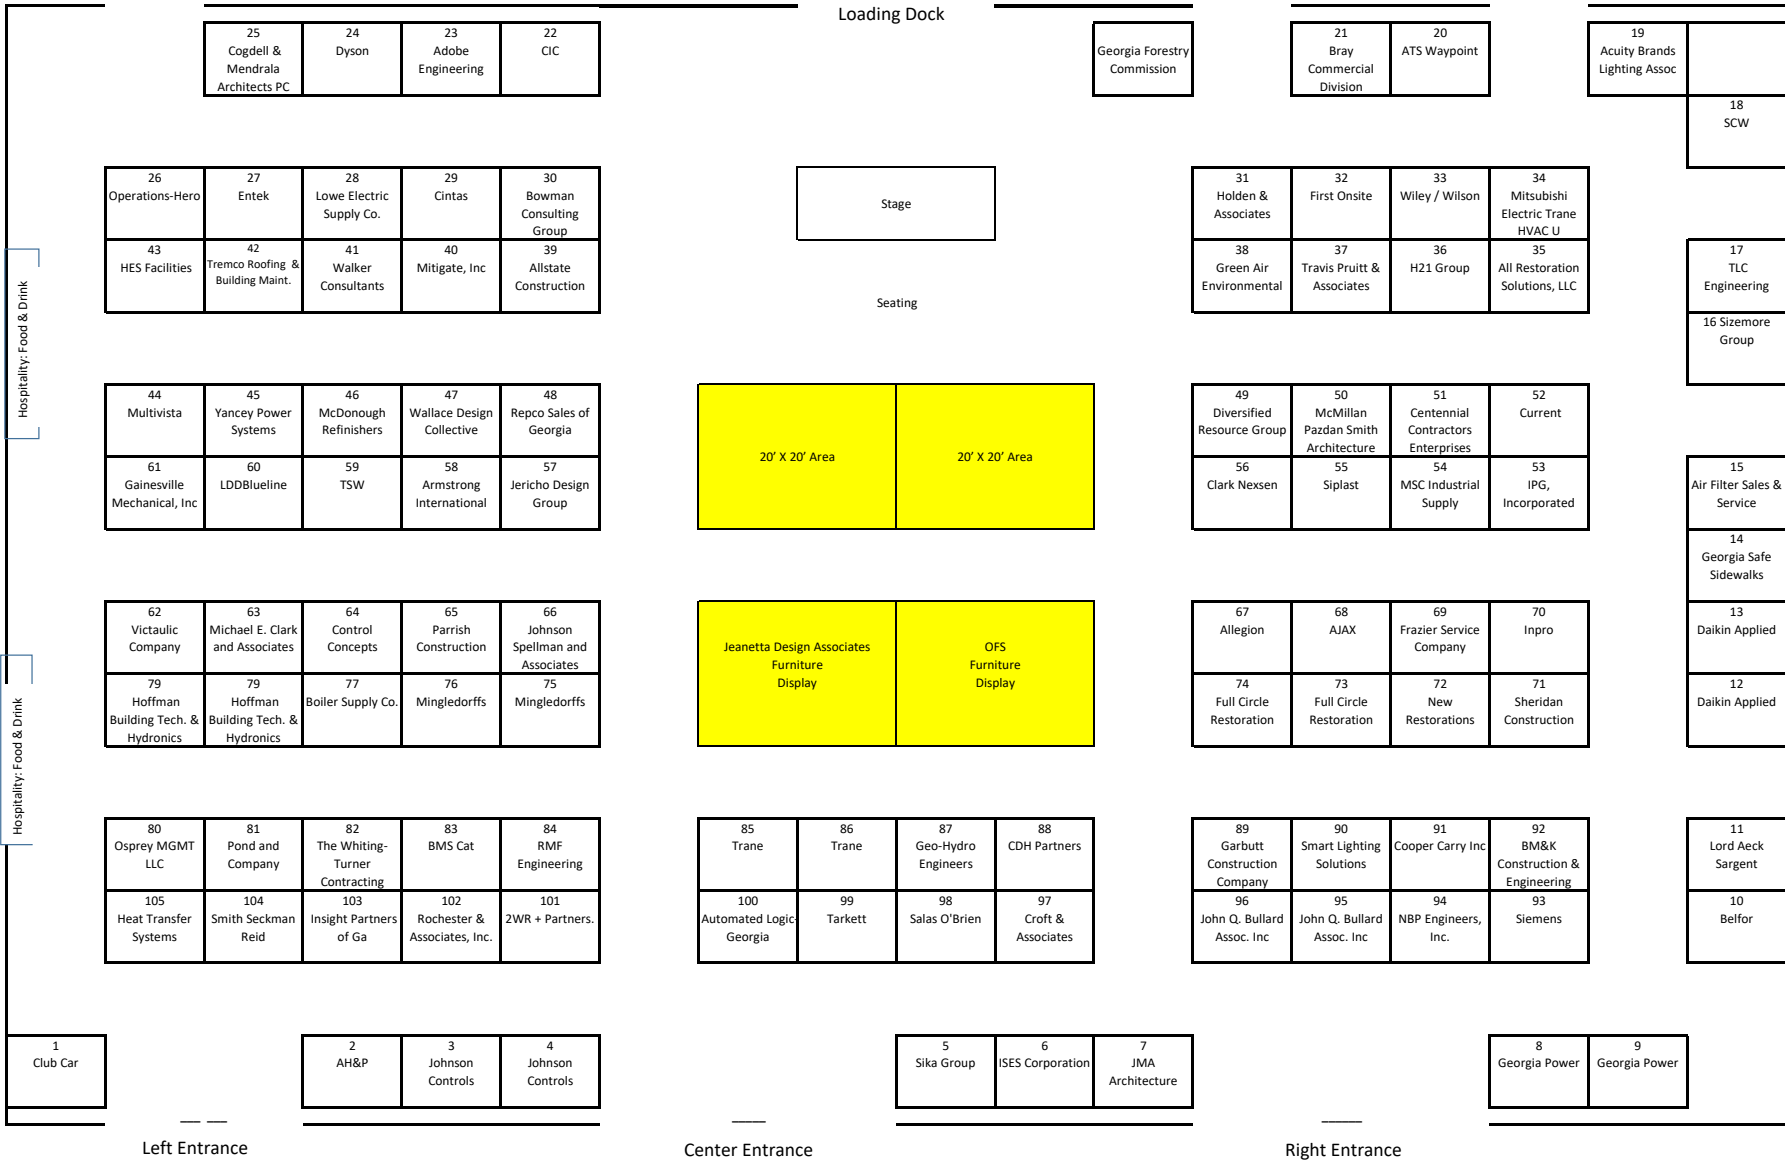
Loading Dock

25 Cogdell & Mendrala Architects PC
24 Dyson
23 Adobe Engineering
22 CIC

Georgia Forestry Commission

21 Bray Commercial Division
20 ATS Waypoint

19 Acuity Brands Lighting Assoc
18 SCW

26 Operations-Hero
27 Entek
28 Lowe Electric Supply Co.
29 Cintas
30 Bowman Consulting Group

Stage

31 Holden & Associates
32 First Onsite
33 Wiley / Wilson
34 Mitsubishi Electric Trane HVAC U

43 HES Facilities
42 Tremco Roofing & Building Maint.
41 Walker Consultants
40 Mitigate, Inc
39 Allstate Construction

Seating

38 Green Air Environmental
37 Travis Pruitt & Associates
36 H21 Group
35 All Restoration Solutions, LLC

17 TLC Engineering
16 Sizemore Group

Hospitality: Food & Drink

44 Multivista
45 Yancey Power Systems
46 McDonough Refinishers
47 Wallace Design Collective
48 Repco Sales of Georgia

20' X 20' Area
20' X 20' Area

49 Diversified Resource Group
50 McMillan Pazdan Smith Architecture
51 Centennial Contractors Enterprises
52 Current

61 Gainesville Mechanical, Inc
60 LDDBlueline
59 TSW
58 Armstrong International
57 Jericho Design Group

56 Clark Nexsen
55 Siplast
54 MSC Industrial Supply
53 IPG, Incorporated

15 Air Filter Sales & Service
14 Georgia Safe Sidewalks

62 Victaulic Company
63 Michael E. Clark and Associates
64 Control Concepts
65 Parrish Construction
66 Johnson Spellman and Associates

Jeanetta Design Associates Furniture Display
OFS Furniture Display

67 Allegion
68 AJAX
69 Frazier Service Company
70 Inpro

13 Daikin Applied

79 Hoffman Building Tech. & Hydronics
79 Hoffman Building Tech. & Hydronics
77 Boiler Supply Co.
76 Mingledorffs
75 Mingledorffs

74 Full Circle Restoration
73 Full Circle Restoration
72 New Restorations
71 Sheridan Construction

12 Daikin Applied

Hospitality: Food & Drink

80 Osprey MGMT LLC
81 Pond and Company
82 The Whiting-Turner Contracting
83 BMS Cat
84 RMF Engineering

85 Trane
86 Trane
87 Geo-Hydro Engineers
88 CDH Partners

89 Garbutt Construction Company
90 Smart Lighting Solutions
91 Cooper Carry Inc
92 BM&K Construction & Engineering

11 Lord Aeck Sargent

105 Heat Transfer Systems
104 Smith Seckman Reid
103 Insight Partners of Ga
102 Rochester & Associates, Inc.
101 2WR + Partners.

100 Automated Logic Georgia
99 Tarkett
98 Salas O'Brien
97 Croft & Associates

96 John Q. Bullard Assoc. Inc
95 John Q. Bullard Assoc. Inc
94 NBP Engineers, Inc.
93 Siemens

10 Belfor

1 Club Car
2 AH&P
3 Johnson Controls
4 Johnson Controls

5 Sika Group
6 ISES Corporation
7 JMA Architecture

8 Georgia Power
9 Georgia Power

Left Entrance
Center Entrance
Right Entrance